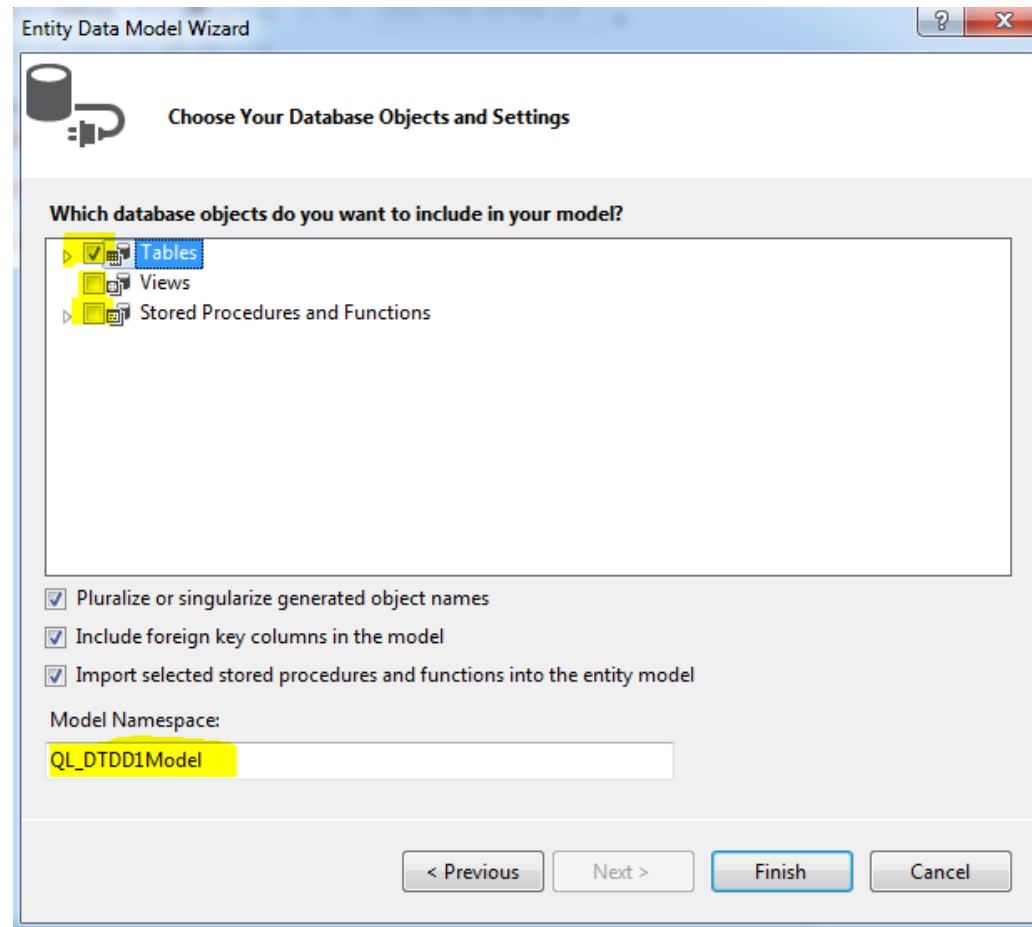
Entity Data Model Wizard

?

X

Choose Your Database Objects and Settings

Which database objects do you want to include in your model?

Tables

Views

Stored Procedures and Functions

Pluralize or singularize generated object names

Include foreign key columns in the model

Import selected stored procedures and functions into the entity model

Model Namespace:

QL_DTDD1Model

< Previous

Next >

Finish

Cancel